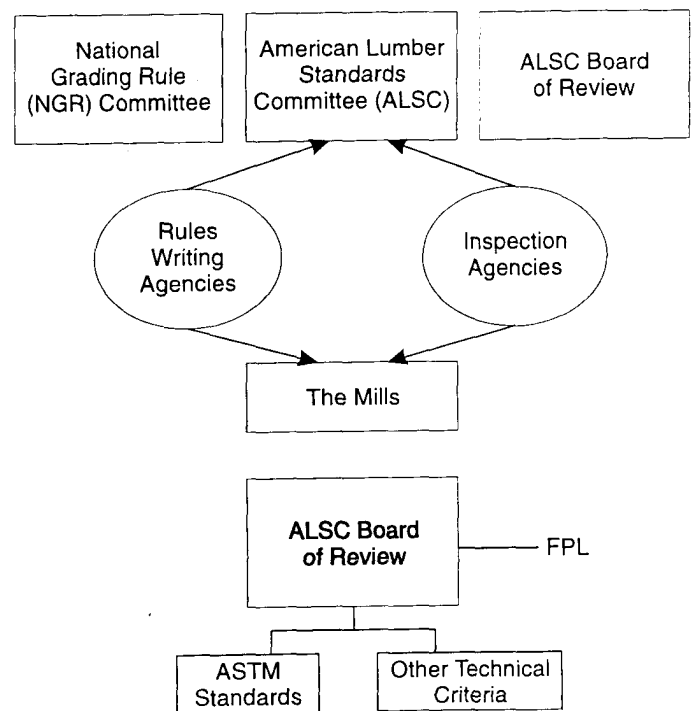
National Grading Rule (NGR) Committee

American Lumber Standards Committee (ALSC)

ALSC Board of Review

Rules Writing Agencies

Inspection Agencies

The Mills

ALSC Board of Review

FPL

ASTM Standards

Other Technical Criteria